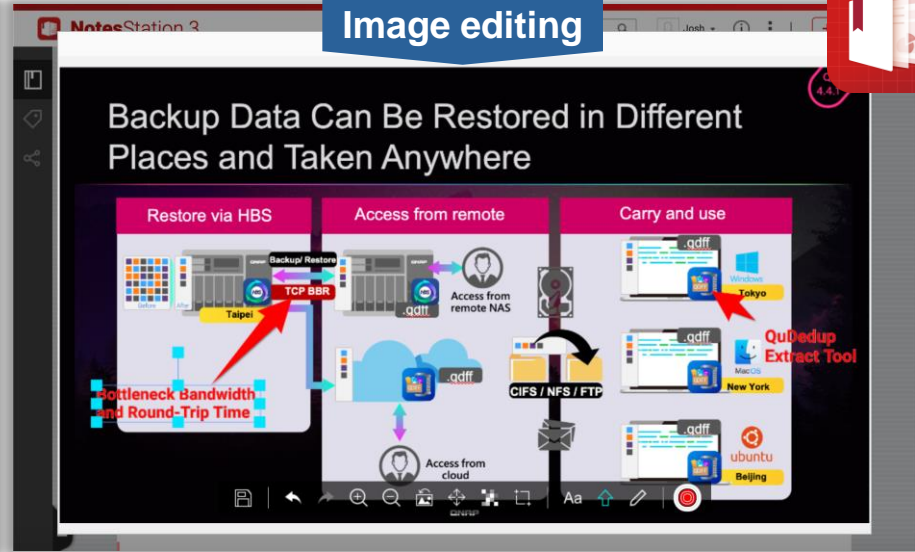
NotesStation 3

Image editing

Josh

4.4.1

Backup Data Can Be Restored in Different Places and Taken Anywhere

Restore via HBS

Access from remote

Carry and use

Backup/ Restore

TCP BBR

Taipei

Access from remote NAS

.qdff

.qdff

.qdff

Windows

Tokyo

QuDedup Extract Tool

Bottleneck Bandwidth and Round-Trip Time

.qdff

CIFS / NFS / FTP

.qdff

MacOS

New York

.qdff

ubuntu

Beijing

Access from cloud

Aa

QNAP